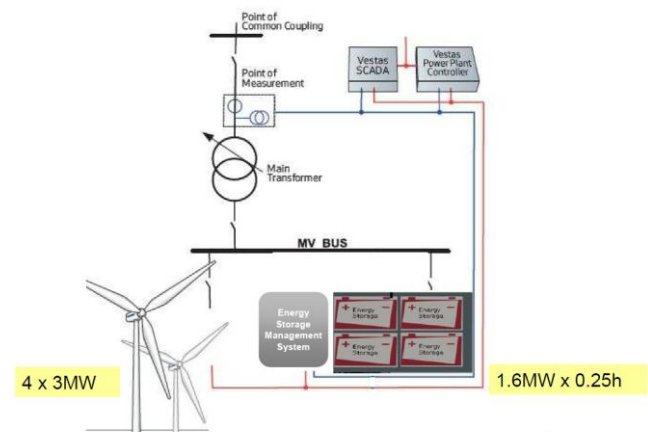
Point of Common Coupling

Point of Measurement

Vestas SCADA

Vestas Power Plant Controller

Main Transformer

MV BUS

Energy Storage Management System

Energy Storage

Energy Storage

Energy Storage

Energy Storage

4 x 3MW

1.6MW x 0.25h